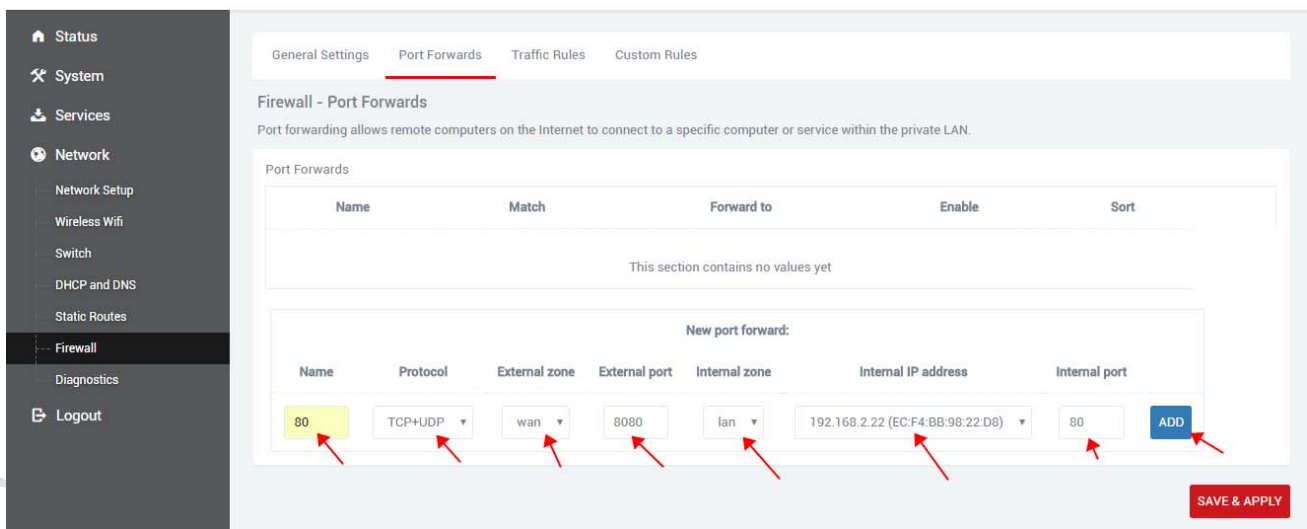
Status
System
Services
Network
Network Setup
Wireless Wifi
Switch
DHCP and DNS
Static Routes
Firewall
Diagnostics
Logout

General Settings | Port Forwards | Traffic Rules | Custom Rules

Firewall - Port Forwards

Port forwarding allows remote computers on the Internet to connect to a specific computer or service within the private LAN.

Port Forwards

| Name | Match | Forward to | Enable | Sort |
|---|---|---|---|---|

This section contains no values yet

New port forward:

| Name | Protocol | External zone | External port | Internal zone | Internal IP address | Internal port | |
|---|---|---|---|---|---|---|---|
| 80 | TCP+UDP | wan | 8080 | lan | 192.168.2.22 (EC:F4:BB:98:22:D8) | 80 | ADD |

SAVE & APPLY